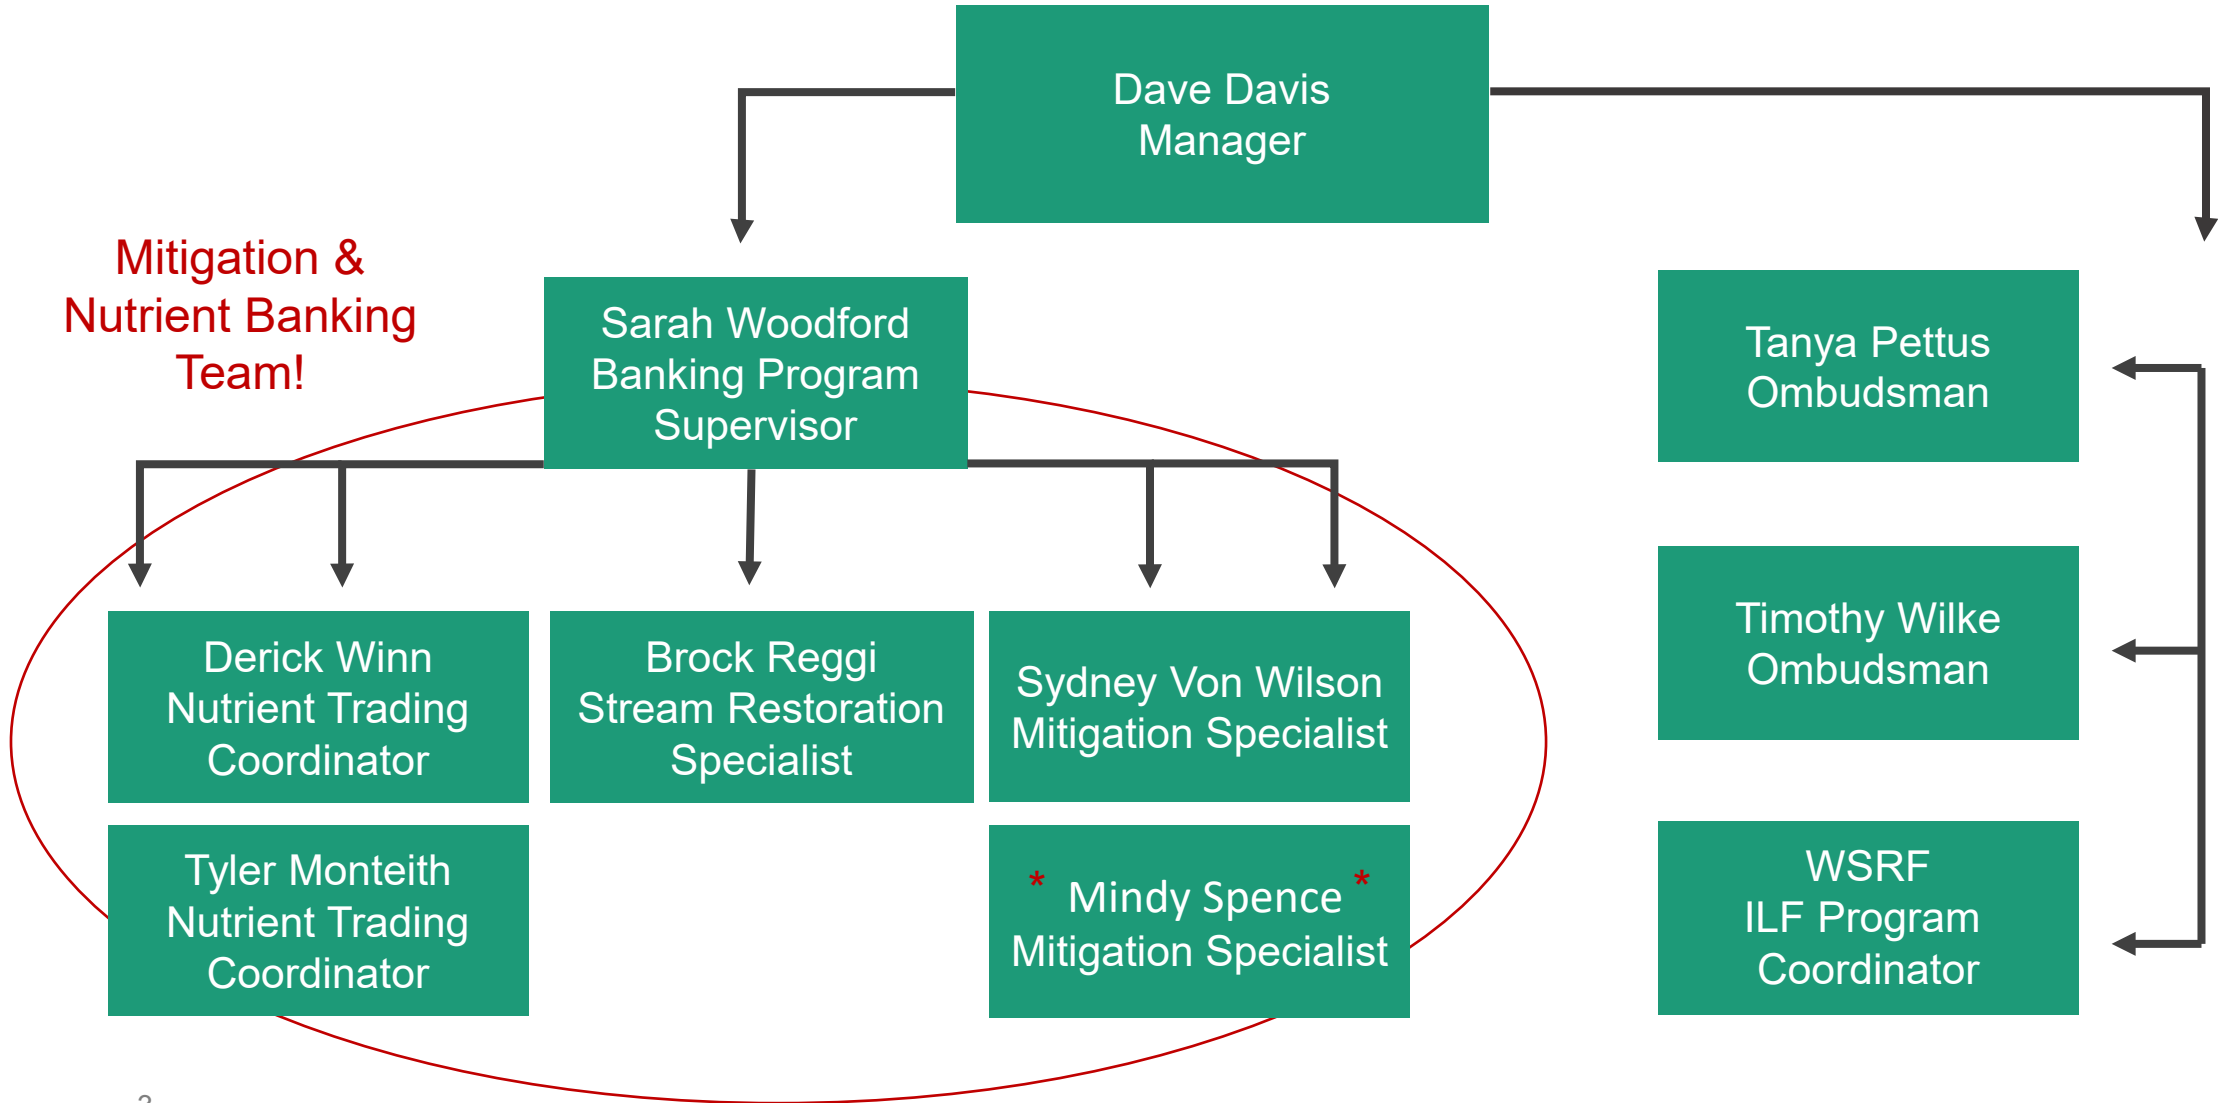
Dave Davis
Manager

Mitigation & Nutrient Banking Team!

Sarah Woodford
Banking Program Supervisor

Tanya Pettus
Ombudsman

Timothy Wilke
Ombudsman

WSRF
ILF Program Coordinator

Derick Winn
Nutrient Trading Coordinator

Brock Reggi
Stream Restoration Specialist

Sydney Von Wilson
Mitigation Specialist

Tyler Monteith
Nutrient Trading Coordinator

* Mindy Spence *
Mitigation Specialist